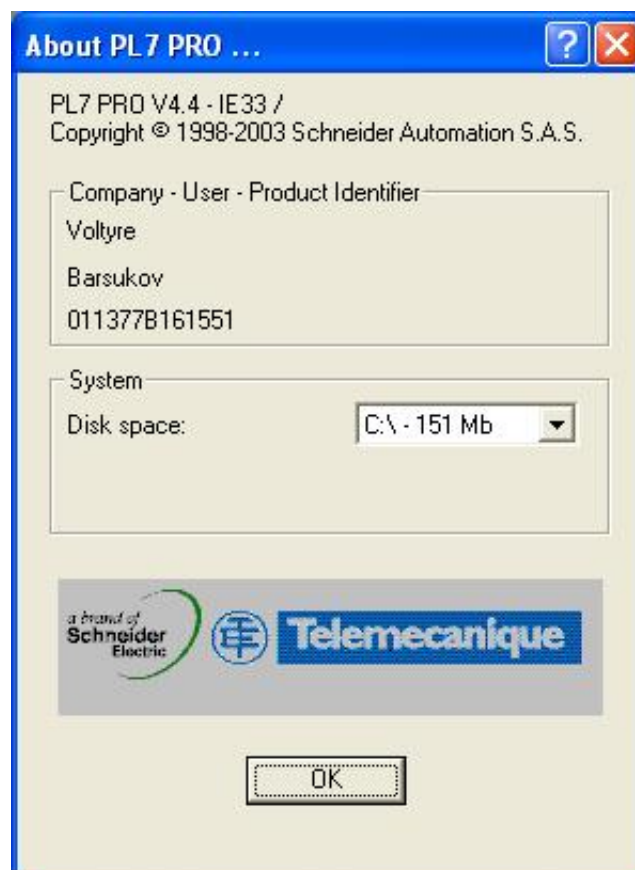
About PL7 PRO ...

?

PL7 PRO V4.4 - IE33 /
Copyright © 1998-2003 Schneider Automation S.A.S.

Company - User - Product Identifier

Voltyre

Barsukov

011377B161551

System

Disk space:

C:\ - 151 Mb

a brand of
Schneider
Electric

Telemecanique

OK